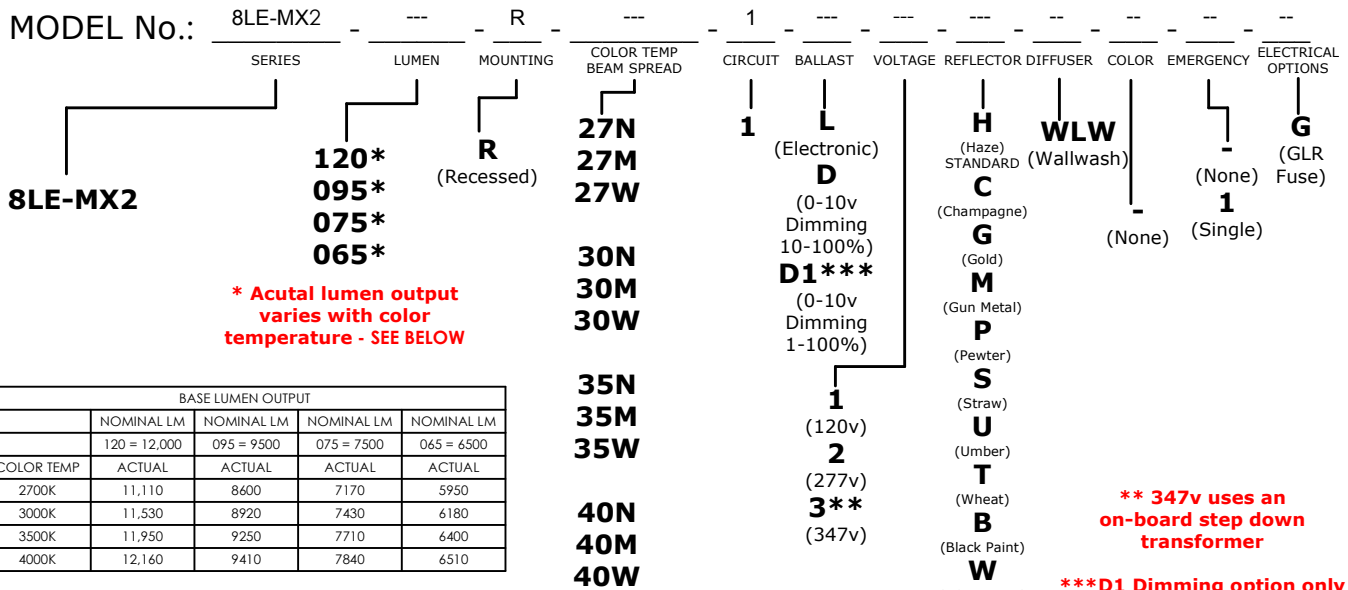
MODEL No.: 8LE-MX2 - --- - R - --- - 1 - --- - --- - --- - -- - -- - -- - --

SERIES LUMEN MOUNTING COLOR TEMP BEAM SPREAD CIRCUIT BALLAST VOLTAGE REFLECTOR DIFFUSER COLOR EMERGENCY ELECTRICAL OPTIONS

8LE-MX2

120*
095*
075*
065*

* Acutal lumen output varies with color temperature - SEE BELOW

R
(Recessed)

27N
27M
27W

30N
30M
30W

35N
35M
35W

40N
40M
40W

1

L
(Electronic)
D
(0-10v Dimming 10-100%)
D1***
(0-10v Dimming 1-100%)

1
(120v)
2
(277v)
3**
(347v)

H
(Haze)
STANDARD
C
(Champagne)
G
(Gold)
M
(Gun Metal)
P
(Pewter)
S
(Straw)
U
(Umber)
T
(Wheat)
B
(Black Paint)
W

WLW
(Wallwash)

-
(None)

-
(None)
1
(Single)

G
(GLR Fuse)

| BASE LUMEN OUTPUT | | | | |
|---|---|---|---|---|
| | NOMINAL LM | NOMINAL LM | NOMINAL LM | NOMINAL LM |
| | 120 = 12,000 | 095 = 9500 | 075 = 7500 | 065 = 6500 |
| COLOR TEMP | ACTUAL | ACTUAL | ACTUAL | ACTUAL |
| 2700K | 11,110 | 8600 | 7170 | 5950 |
| 3000K | 11,530 | 8920 | 7430 | 6180 |
| 3500K | 11,950 | 9250 | 7710 | 6400 |
| 4000K | 12,160 | 9410 | 7840 | 6510 |

** 347v uses an on-board step down transformer

***D1 Dimming option only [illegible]